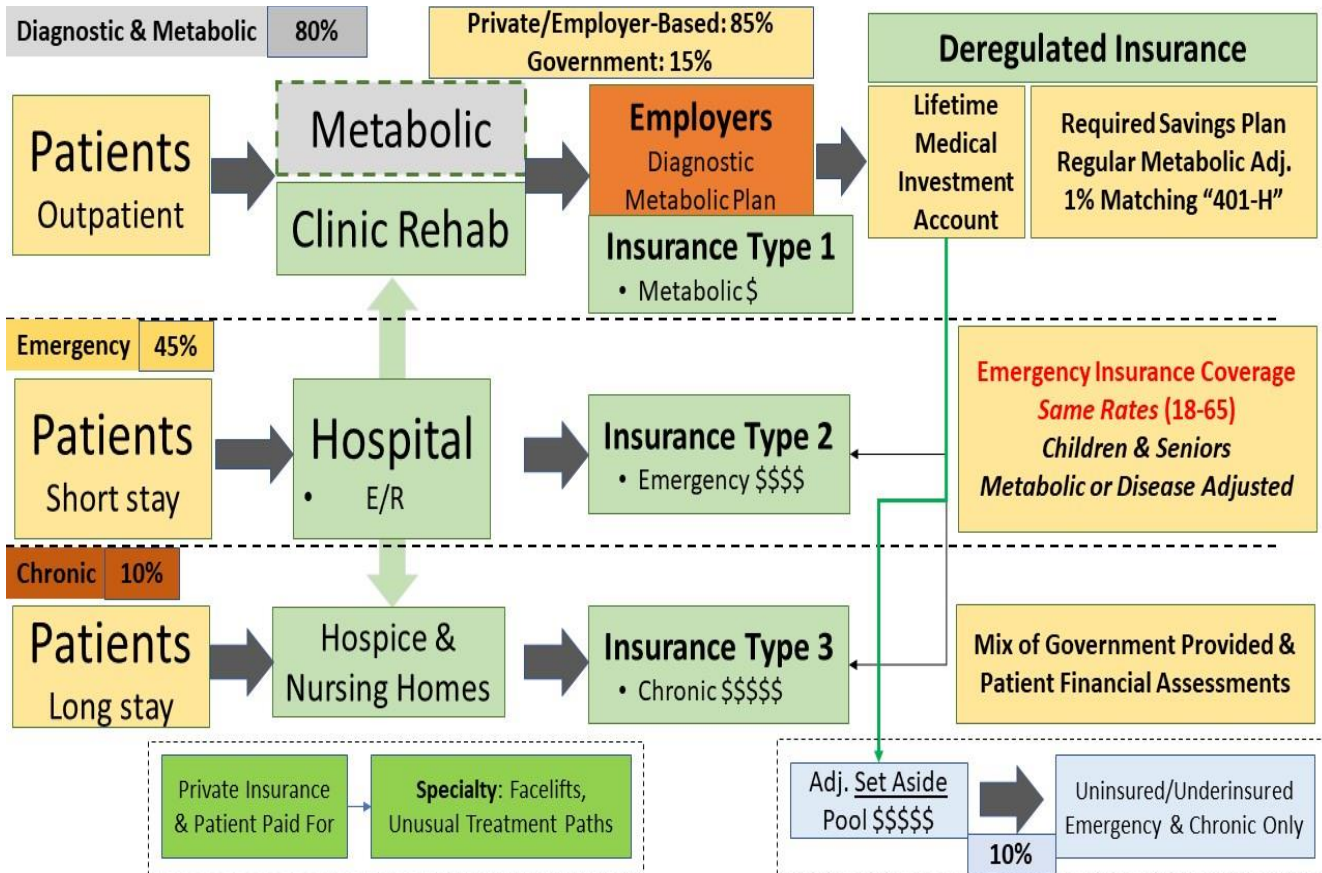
Diagnostic & Metabolic 80%

Private/Employer-Based: 85%
Government: 15%

Deregulated Insurance

Patients
Outpatient

Metabolic

Clinic Rehab

Employers
Diagnostic
Metabolic Plan

Insurance Type 1
• Metabolic $

Lifetime Medical Investment Account

Required Savings Plan
Regular Metabolic Adj.
1% Matching "401-H"

Emergency 45%

Patients
Short stay

Hospital
• E/R

Insurance Type 2
• Emergency $$$$

Emergency Insurance Coverage
Same Rates (18-65)
Children & Seniors
Metabolic or Disease Adjusted

Chronic 10%

Patients
Long stay

Hospice & Nursing Homes

Insurance Type 3
• Chronic $$$$$

Mix of Government Provided & Patient Financial Assessments

Private Insurance & Patient Paid For

Specialty: Facelifts, Unusual Treatment Paths

Adj. Set Aside Pool $$$$$

Uninsured/Underinsured Emergency & Chronic Only

10%